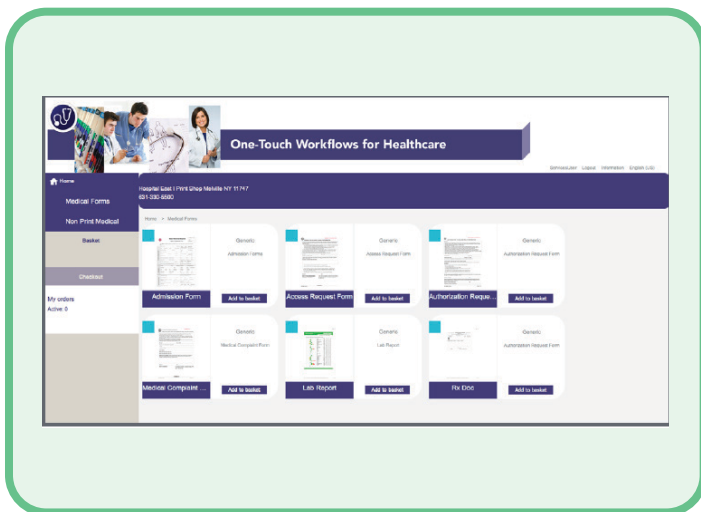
One-Touch Workflows for Healthcare

ServiceUser Logout Information English (US)

Home

Medical Forms

Non Print Medical

Basket

Checkout

My orders
Active: 0

Hospital East | Print Shop Melville NY 11747
631-330-6560

Home > Medical Forms

Generic
Admission Forms
Admission Form
Add to basket

Generic
Access Request Form
Access Request Form
Add to basket

Generic
Authorization Request Form
Authorization Reque...
Add to basket

Generic
Medical Complaint Form
Medical Complaint ...
Add to basket

Generic
Lab Report
Lab Report
Add to basket

Generic
Authorization Request Form
Rx Doc
Add to basket